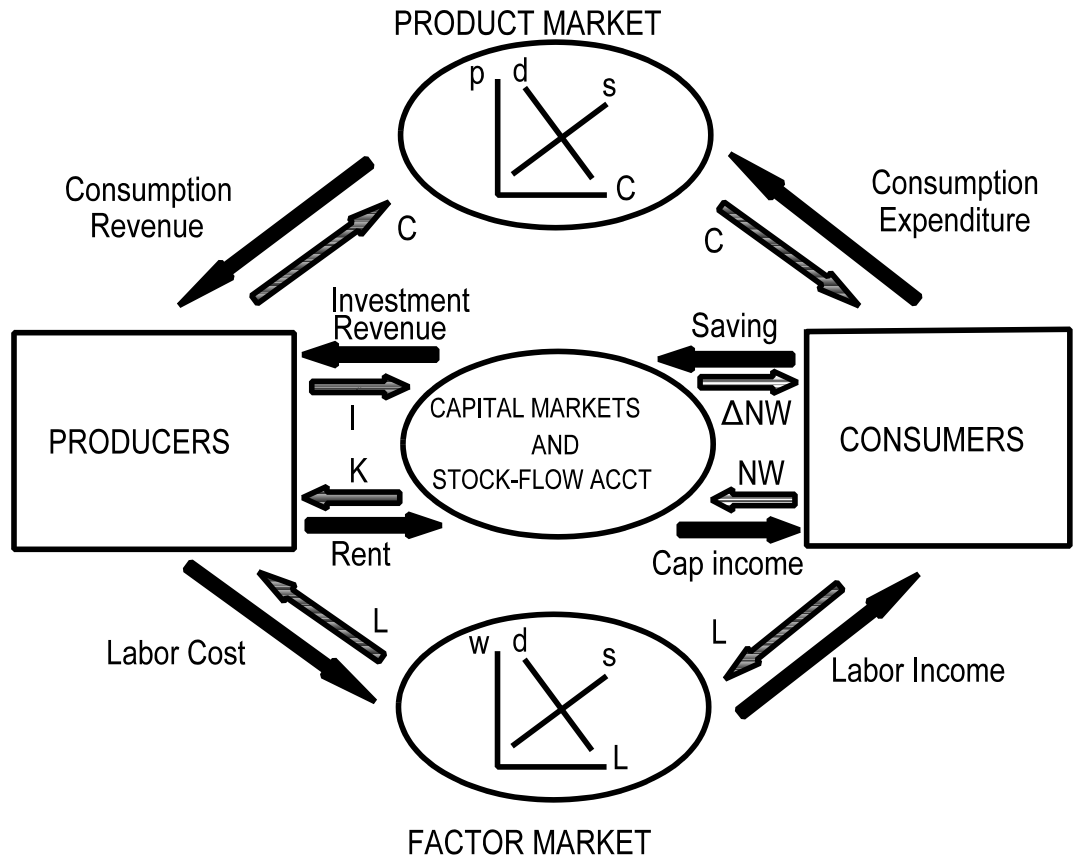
PRODUCT MARKET

p d s C

Consumption Revenue

C

Consumption Expenditure

C

Investment Revenue

Saving

I

CAPITAL MARKETS AND STOCK-FLOW ACCT

ΔNW

PRODUCERS

CONSUMERS

K

NW

Rent

Cap income

L

L

Labor Cost

Labor Income

w d s L

FACTOR MARKET